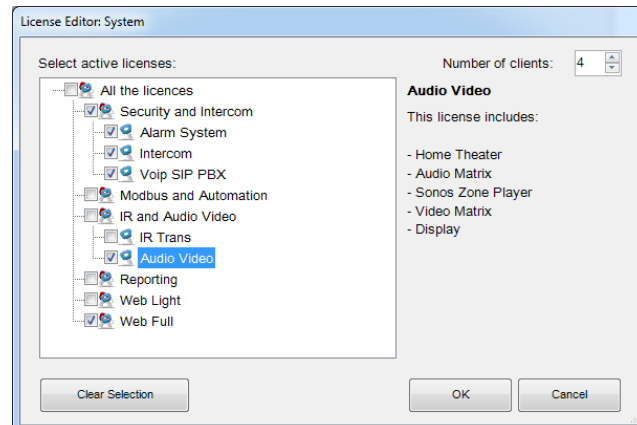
License Editor: System

Select active licenses:

All the licences
Security and Intercom
Alarm System
Intercom
Voip SIP PBX
Modbus and Automation
IR and Audio Video
IR Trans
Audio Video
Reporting
Web Light
Web Full

Number of clients: 4

Audio Video

This license includes:

- Home Theater
- Audio Matrix
- Sonos Zone Player
- Video Matrix
- Display

Clear Selection

OK

Cancel